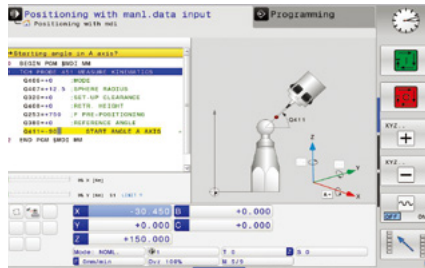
Positioning with manl.data input
Positioning with mdi
Programming

Starting angle in A axis?
0 BEGIN PGM $MDI MM
TCH PROBE 451 MEASURE KINEMATICS
Q406=+0 ;MODE
Q407=+12.5 ;SPHERE RADIUS
Q320=+0 ;SET-UP CLEARANCE
Q408=+0 ;RETR. HEIGHT
Q253=+750 ;F PRE-POSITIONING
Q380=+0 ;REFERENCE ANGLE
Q411=-90 ;START ANGLE A AXIS
2 END PGM $MDI MM

Q411
Z
Y
X

X -30.450 B +0.000
Y +0.000 C +0.000
Z +150.000

Mode: NOML.
T 0
S 0
Ovr 100%
M 5/9

XYZ
+
XYZ
−